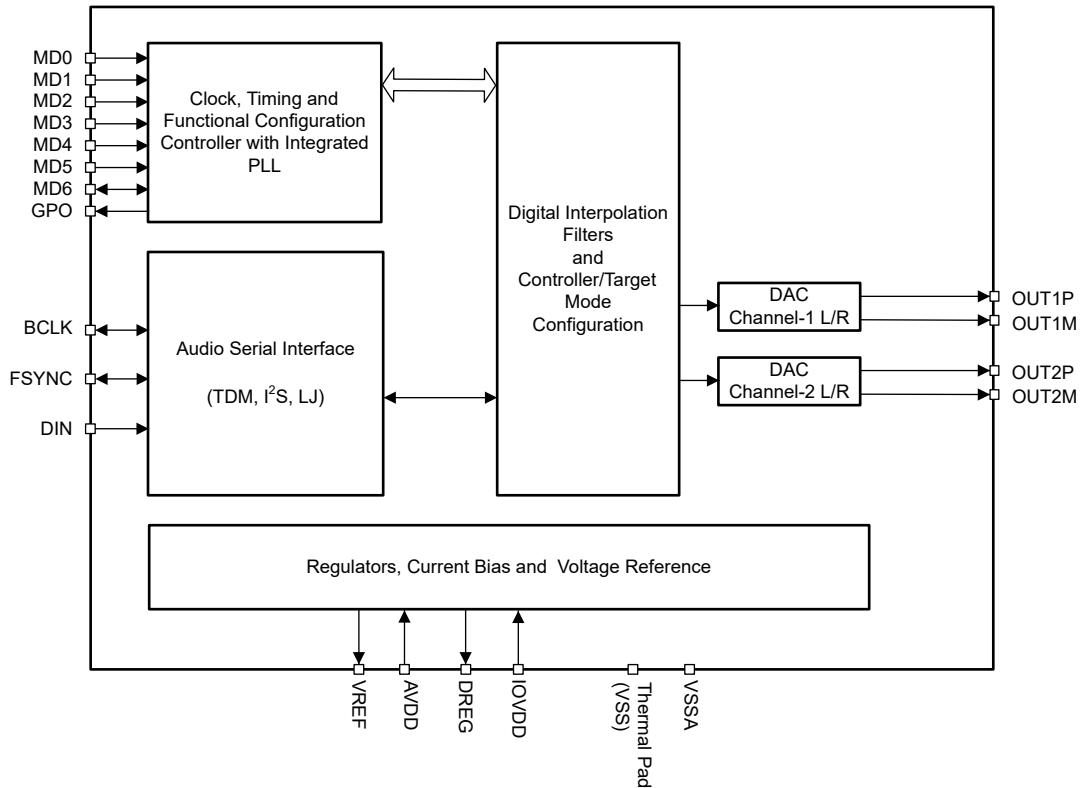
MD0
MD1
MD2
MD3
MD4
MD5
MD6
GPO

Clock, Timing and Functional Configuration Controller with Integrated PLL

Digital Interpolation Filters and Controller/Target Mode Configuration

BCLK
FSYNC
DIN

Audio Serial Interface

(TDM, $I^2S$, LJ)

DAC Channel-1 L/R

DAC Channel-2 L/R

OUT1P
OUT1M
OUT2P
OUT2M

Regulators, Current Bias and Voltage Reference

VREF
AVDD
DREG
IOVDD
Thermal Pad (VSS)
VSSA